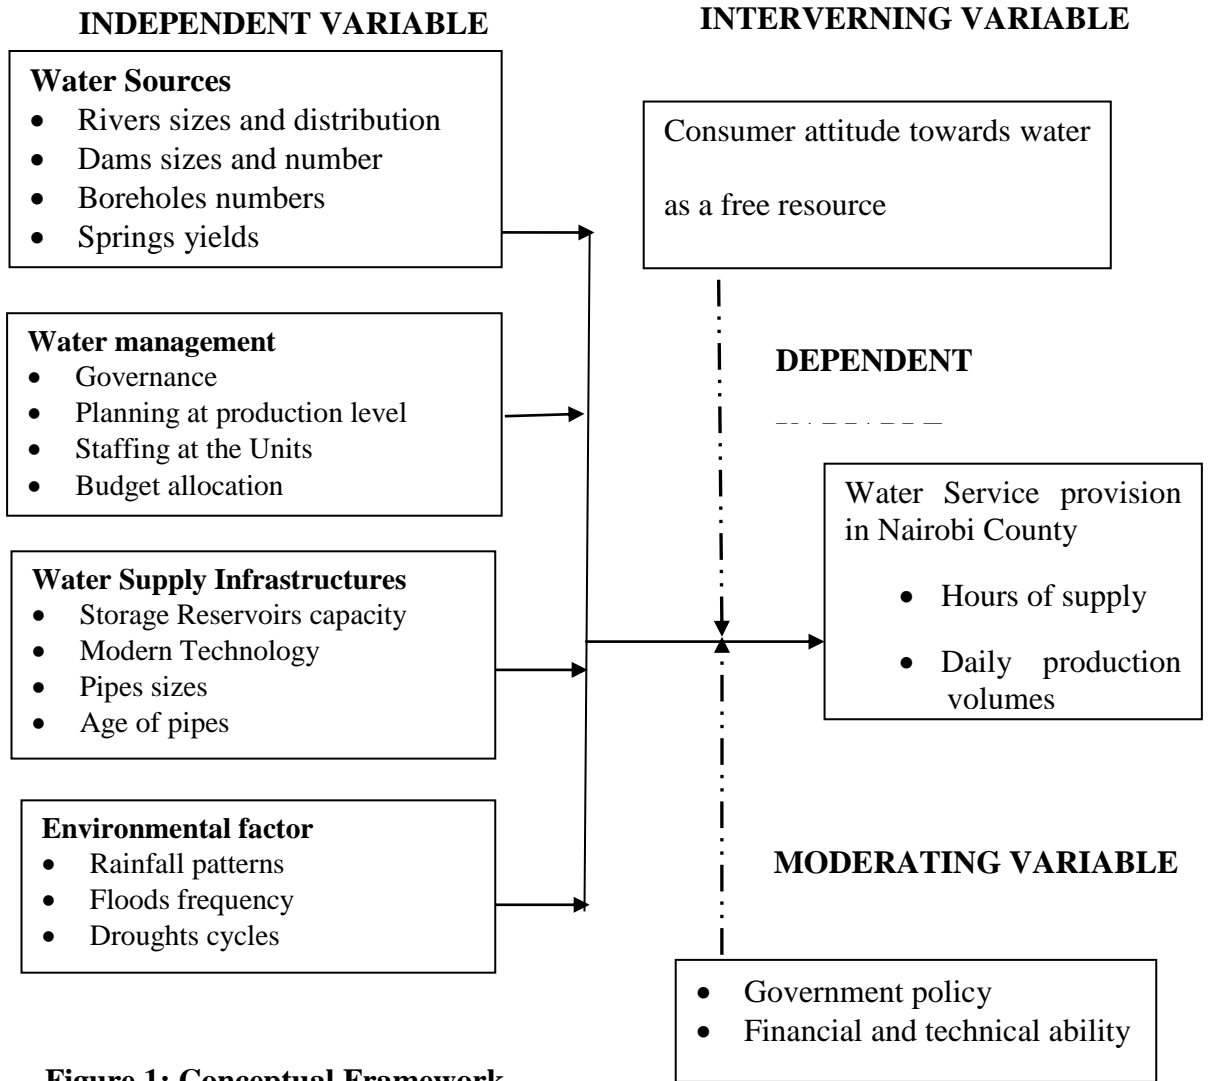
INDEPENDENT VARIABLE

INTERVERNING VARIABLE

**Water Sources**
- Rivers sizes and distribution
- Dams sizes and number
- Boreholes numbers
- Springs yields

Consumer attitude towards water as a free resource

**Water management**
- Governance
- Planning at production level
- Staffing at the Units
- Budget allocation

DEPENDENT

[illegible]

Water Service provision in Nairobi County
- Hours of supply
- Daily production volumes

**Water Supply Infrastructures**
- Storage Reservoirs capacity
- Modern Technology
- Pipes sizes
- Age of pipes

**Environmental factor**
- Rainfall patterns
- Floods frequency
- Droughts cycles

MODERATING VARIABLE

- Government policy
- Financial and technical ability

Figure 1: Conceptual Framework